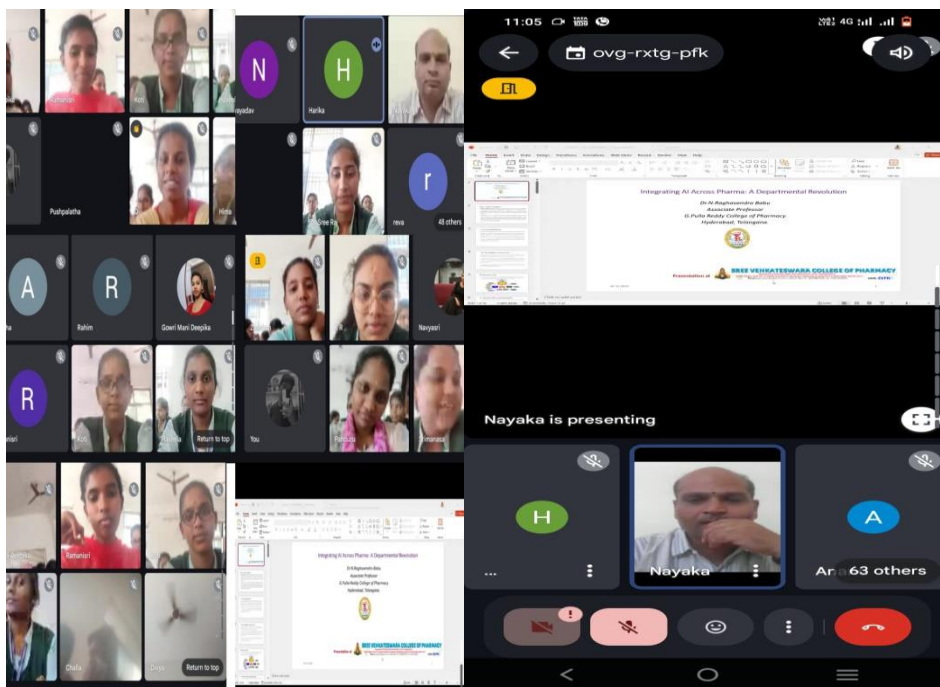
Amani
Kavi
N
ayadav
H
Harika
Pushpalatha
Hima
Sree R
r
reva
48 others
A
R
Rahim
Gowri Mani Deepika
Navyasri
R
Kavi
Return to top
You
Ramanasa
Ramanasri
Challa
Divya
Return to top

Integrating AI Across Pharma: A Departmental Revolution
Dr.N.Raghavendra Babu
Associate Professor
G.Pulla Reddy College of Pharmacy
Hyderabad, Telangana
SREE VENKATESWARA COLLEGE OF PHARMACY

11:05
4G
ovg-rxtg-pfk
Integrating AI Across Pharma: A Departmental Revolution
Dr.N.Raghavendra Babu
Associate Professor
G.Pulla Reddy College of Pharmacy
Hyderabad, Telangana
Presentation at
SREE VENKATESWARA COLLEGE OF PHARMACY
Nayaka is presenting
H
...
Nayaka
A
An 63 others